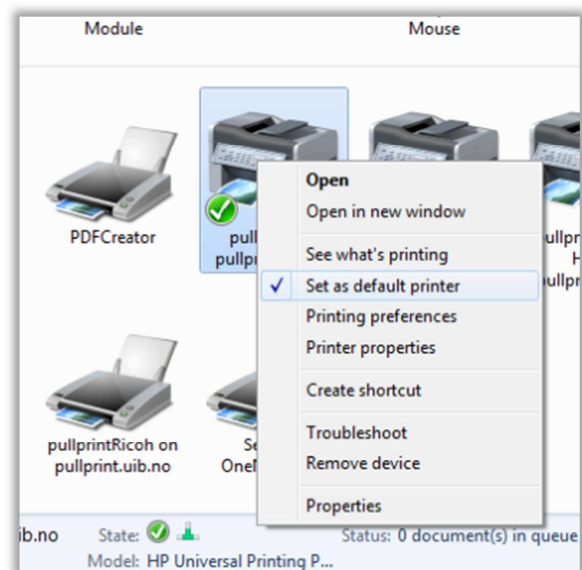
Module

Mouse

PDFCreator

pull
pullpr

ullpr
H
ullpr

Open
Open in new window
See what's printing
✓ Set as default printer
Printing preferences
Printer properties
Create shortcut
Troubleshoot
Remove device
Properties

pullprintRicoh on pullprint.uib.no

Se
OneN

ib.no

State:

Status: 0 document(s) in queue

Model: HP Universal Printing P...